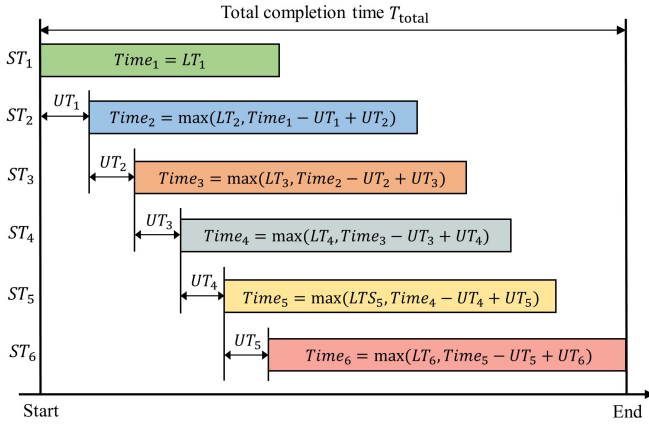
Total completion time $T_{\text{total}}$

$ST_1$ $Time_1 = LT_1$

$ST_2$ $UT_1$ $Time_2 = \max(LT_2, Time_1 - UT_1 + UT_2)$

$ST_3$ $UT_2$ $Time_3 = \max(LT_3, Time_2 - UT_2 + UT_3)$

$ST_4$ $UT_3$ $Time_4 = \max(LT_4, Time_3 - UT_3 + UT_4)$

$ST_5$ $UT_4$ $Time_5 = \max(LTS_5, Time_4 - UT_4 + UT_5)$

$ST_6$ $UT_5$ $Time_6 = \max(LT_6, Time_5 - UT_5 + UT_6)$

Start

End